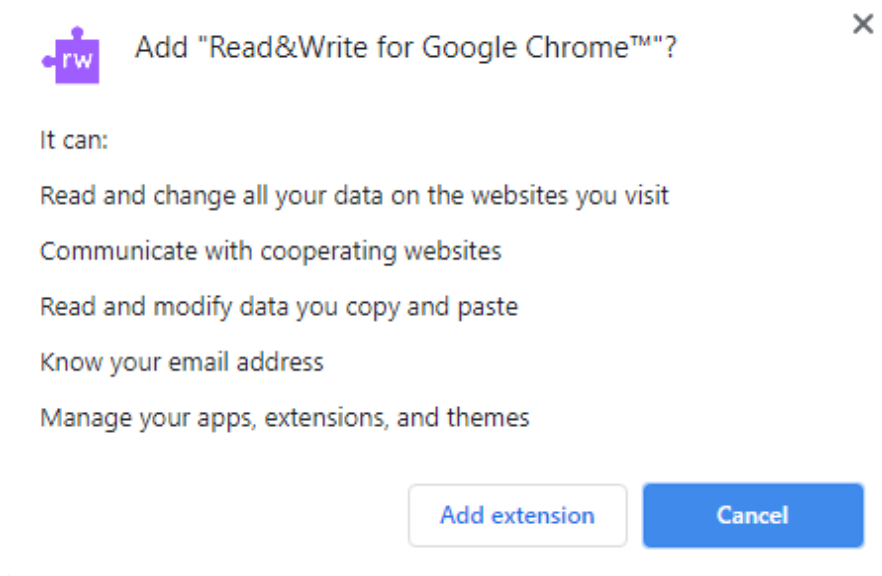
rw

Add "Read&Write for Google Chrome™"?

×

It can:

Read and change all your data on the websites you visit

Communicate with cooperating websites

Read and modify data you copy and paste

Know your email address

Manage your apps, extensions, and themes

Add extension

Cancel